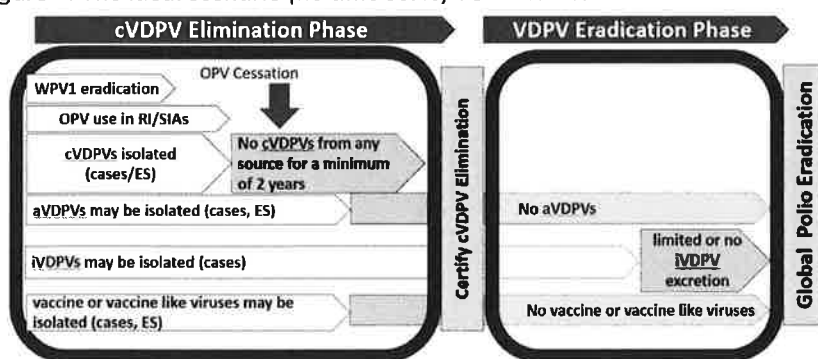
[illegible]

cVDPV Elimination Phase

VDPV Eradication Phase

WPV1 eradication

OPV Cessation

OPV use in RI/SIAs

cVDPVs isolated (cases/ES)

No cVDPVs from any source for a minimum of 2 years

aVDPVs may be isolated (cases, ES)

iVDPVs may be isolated (cases)

vaccine or vaccine like viruses may be isolated (cases, ES)

Certify cVDPV Elimination

No aVDPVs

limited or no iVDPV excretion

No vaccine or vaccine like viruses

Global Polio Eradication